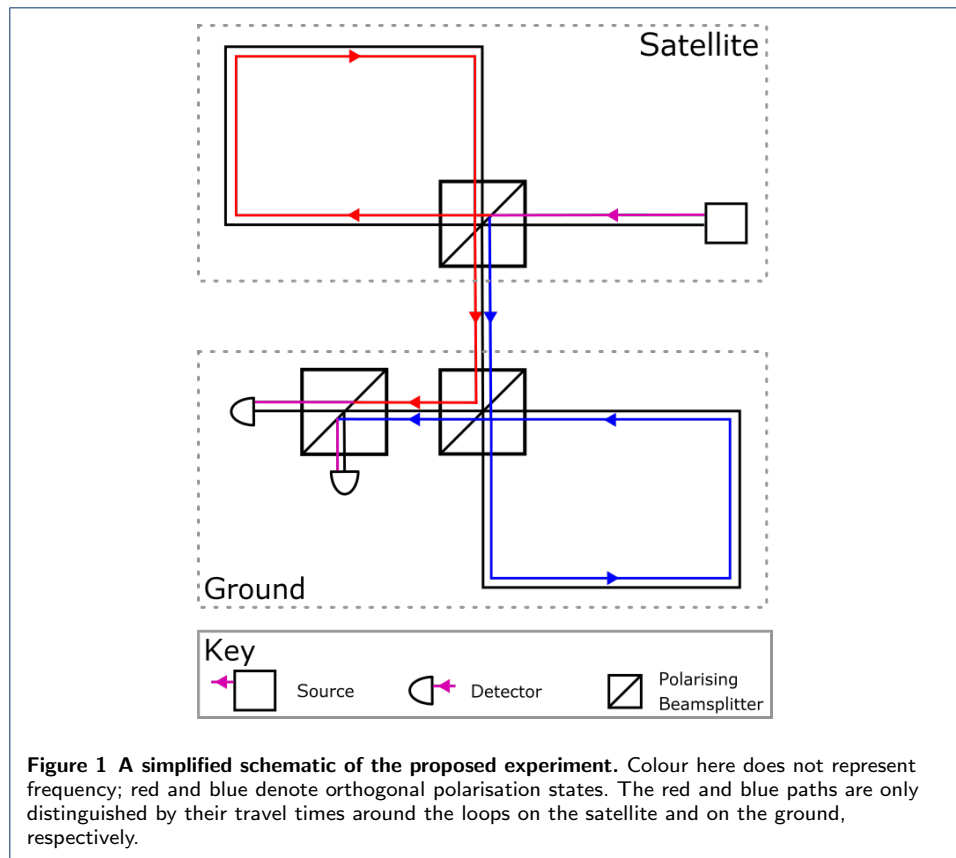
Satellite

Ground

Key

Source

Detector

Polarising Beamsplitter

**Figure 1 A simplified schematic of the proposed experiment.** Colour here does not represent frequency; red and blue denote orthogonal polarisation states. The red and blue paths are only distinguished by their travel times around the loops on the satellite and on the ground, respectively.